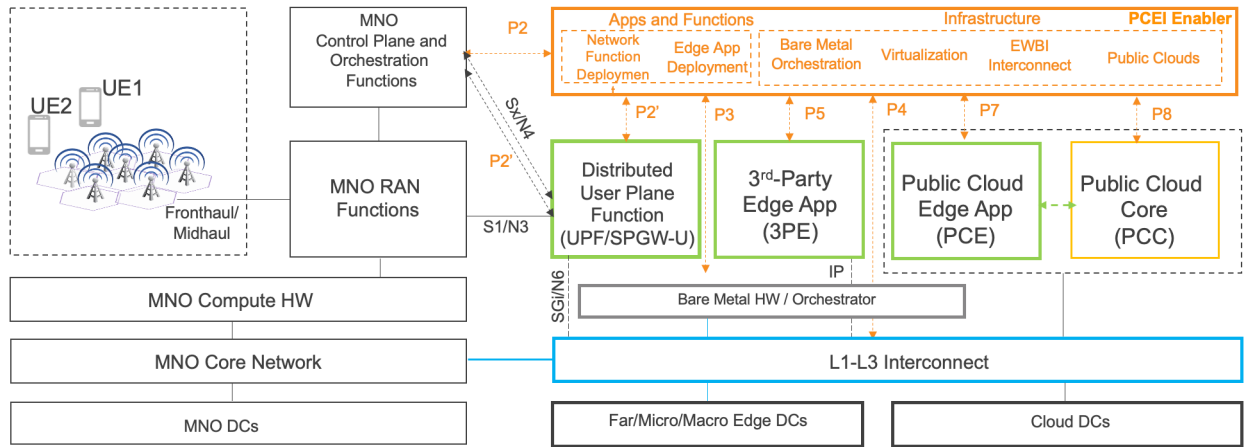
UE2
UE1

Fronthaul/ Midhaul

MNO Control Plane and Orchestration Functions

MNO RAN Functions

P2

Sx/N4

P2'

S1/N3

Apps and Functions

Network Function Deploymen

Edge App Deployment

Infrastructure

Bare Metal Orchestration

Virtualization

EWBI Interconnect

Public Clouds

PCEI Enabler

P2'

P3

P5

P4

P7

P8

Distributed User Plane Function (UPF/SPGW-U)

3rd-Party Edge App (3PE)

Public Cloud Edge App (PCE)

Public Cloud Core (PCC)

SGi/N6

IP

MNO Compute HW

Bare Metal HW / Orchestrator

MNO Core Network

L1-L3 Interconnect

MNO DCs

Far/Micro/Macro Edge DCs

Cloud DCs